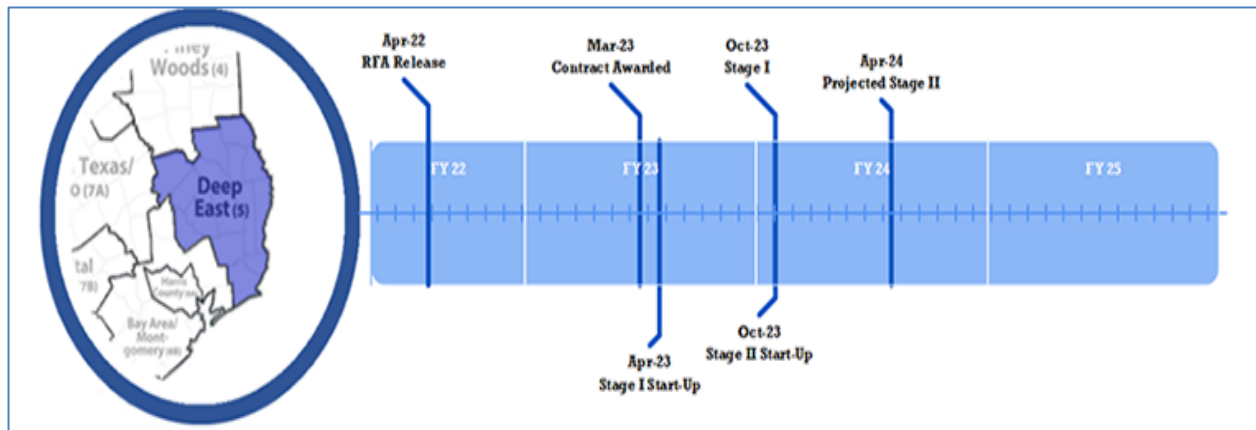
Woods (4)

Texas/ O (7A)

Deep East (5)

tal 7B)

Harris County

Bay Area/ Montgomery (6B)

Apr-22 RFA Release

Mar-23 Contract Awarded

Oct-23 Stage I

Apr-24 Projected Stage II

FY 22

FY 23

FY 24

FY 25

Apr-23 Stage I Start-Up

Oct-23 Stage II Start-Up